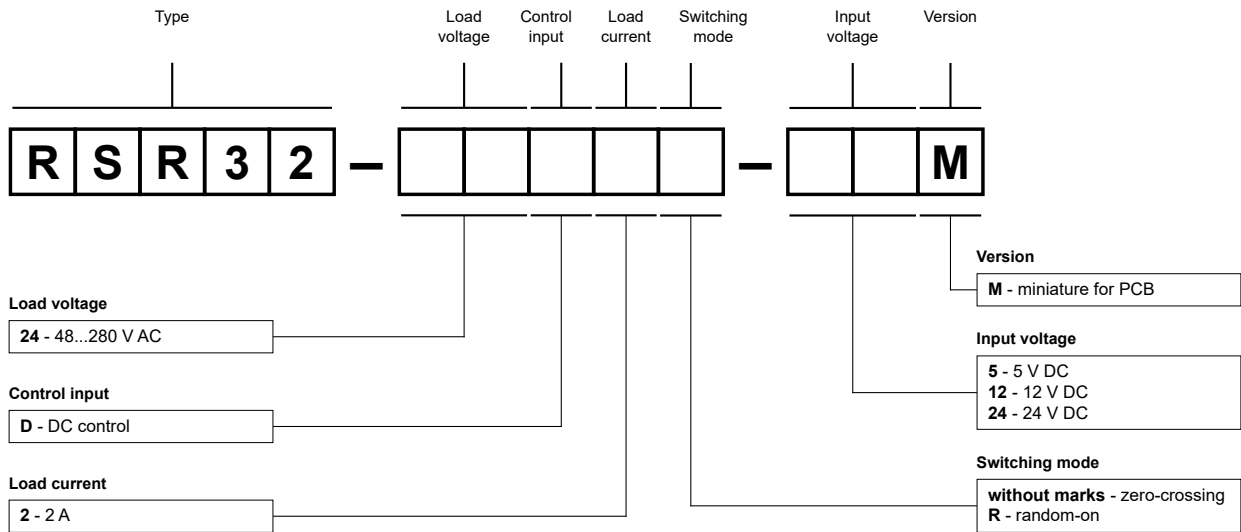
Type

Load voltage

Control input

Load current

Switching mode

Input voltage

Version

R S R 3 2 – – M

Version

**M** - miniature for PCB

Load voltage

**24** - 48...280 V AC

Input voltage

**5** - 5 V DC
**12** - 12 V DC
**24** - 24 V DC

Control input

**D** - DC control

Switching mode

**without marks** - zero-crossing
**R** - random-on

Load current

**2** - 2 A